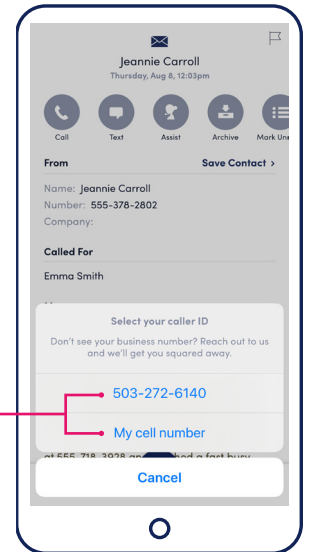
Jeannie Carroll
Thursday, Aug 8, 12:03pm

Call Text Assist Archive Mark Uns

From Save Contact >

Name: Jeannie Carroll
Number: 555-378-2802
Company:

Called For

Emma Smith

Select your caller ID

Don't see your business number? Reach out to us and we'll get you squared away.

503-272-6140

My cell number

at 555-718-3928 an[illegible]ed a fast busy

Cancel